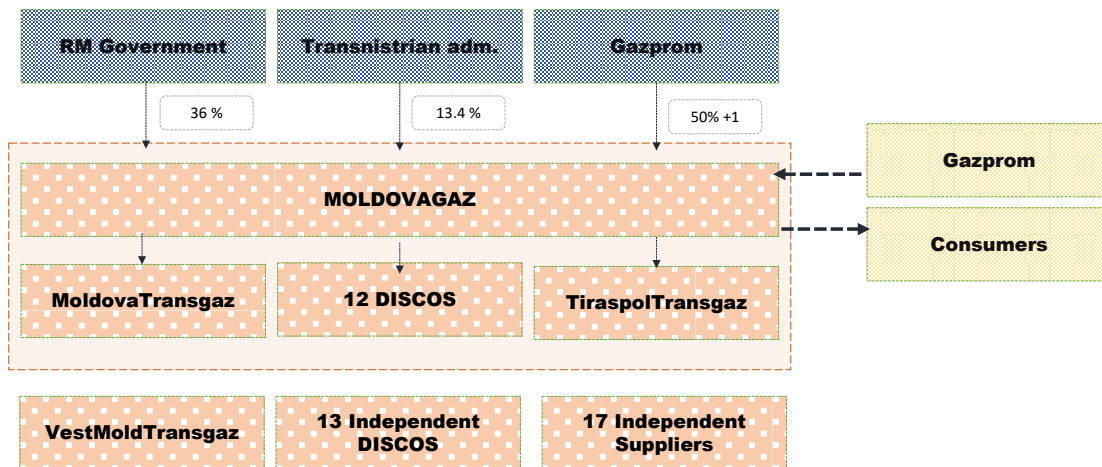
RM Government

Transnistrian adm.

Gazprom

36 %

13.4 %

50% +1

Gazprom

MOLDOVAGAZ

Consumers

MoldovaTransgaz

12 DISCOS

TiraspolTransgaz

VestMoldTransgaz

13 Independent DISCOS

17 Independent Suppliers